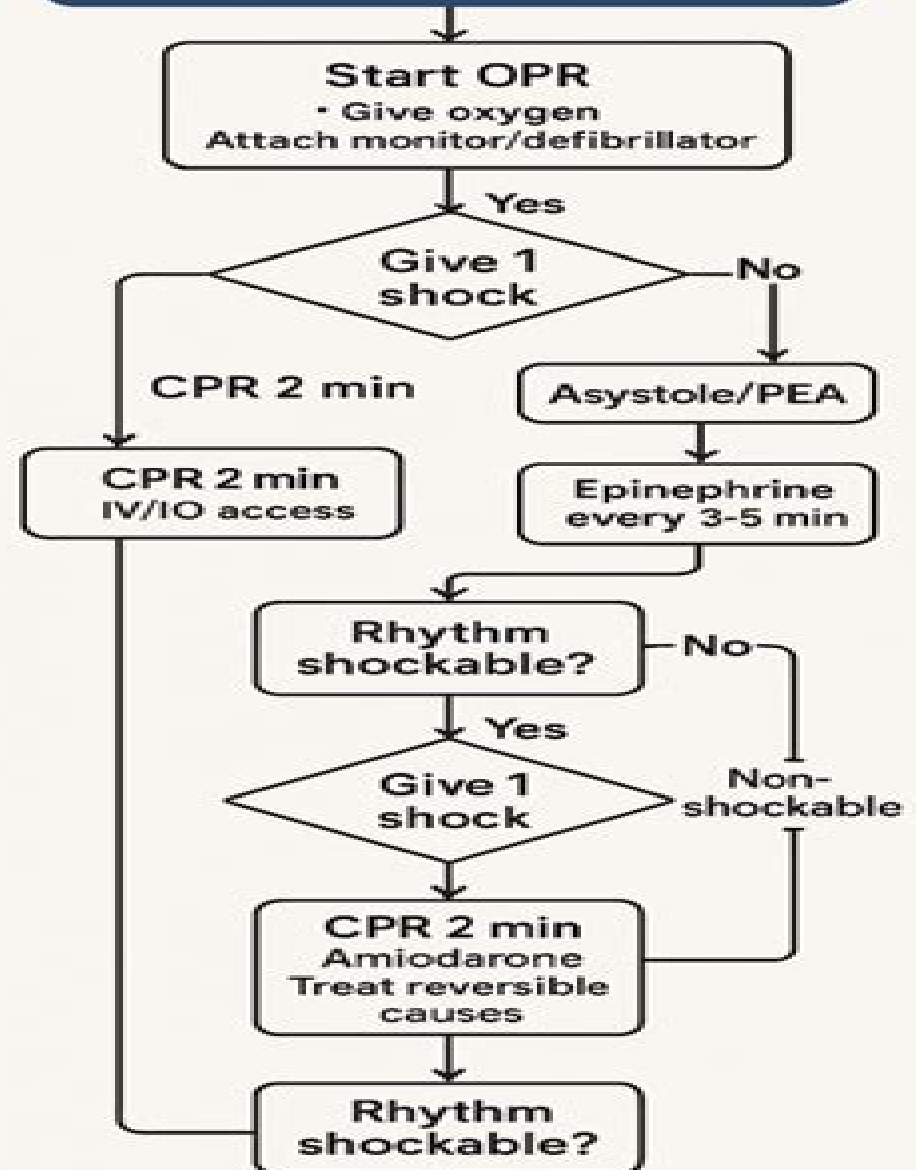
Start OPR
• Give oxygen
Attach monitor/defibrillator

Yes

Give 1 shock

No

CPR 2 min

Asystole/PEA

CPR 2 min
IV/IO access

Epinephrine every 3-5 min

Rhythm shockable?

No

Yes

Give 1 shock

Non-shockable

CPR 2 min
Amiodarone
Treat reversible causes

Rhythm shockable?